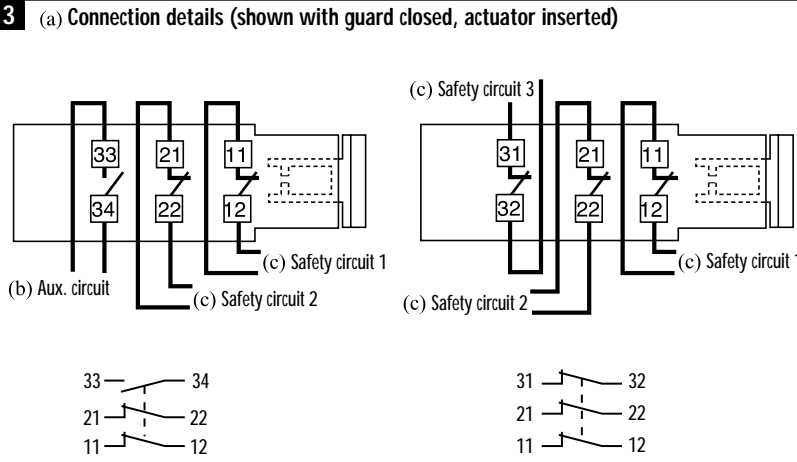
3 (a) Connection details (shown with guard closed, actuator inserted)

33
34
21
22
11
12
(c) Safety circuit 1
(b) Aux. circuit
(c) Safety circuit 2

(c) Safety circuit 3
31
32
21
22
11
12
(c) Safety circuit 1
(c) Safety circuit 2

33 34
21 22
11 12

31 32
21 22
11 12